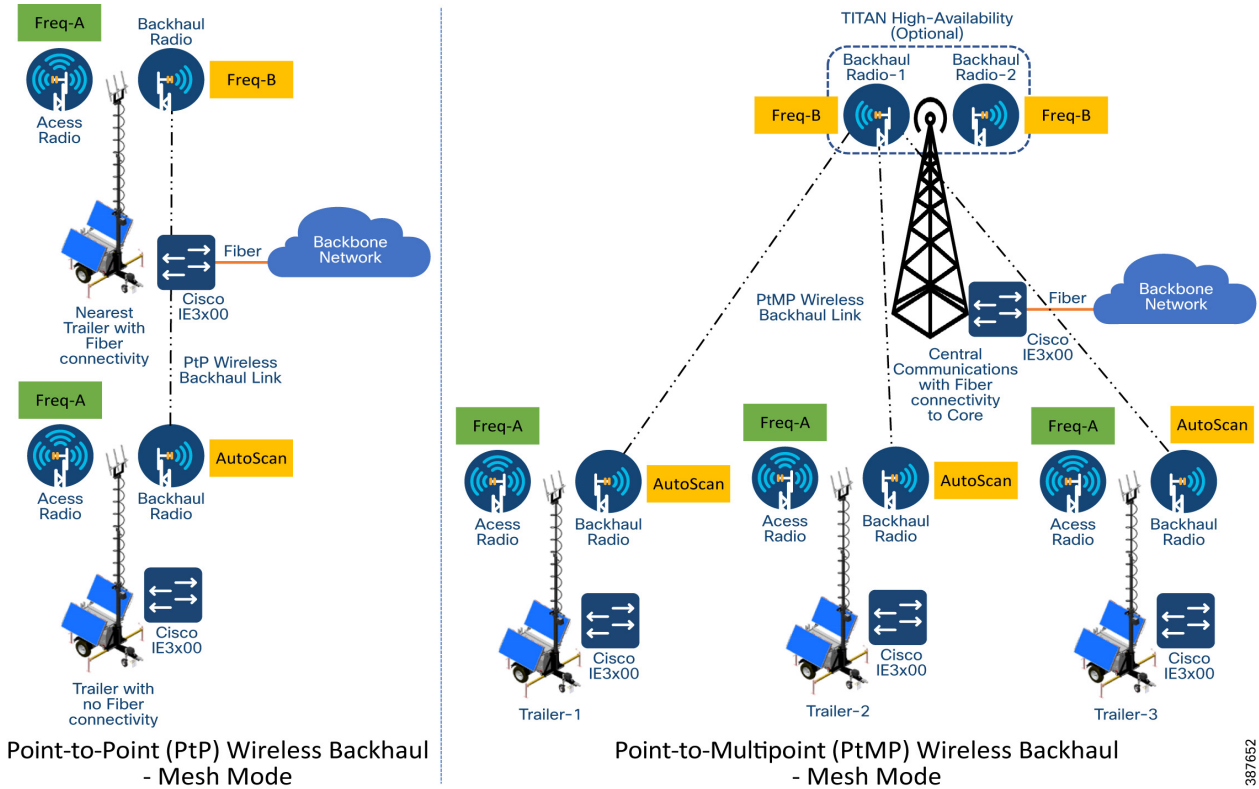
Freq-A

Backhaul Radio

Freq-B

Acess Radio

Fiber

Backbone Network

Cisco IE3x00

Nearest Trailer with Fiber connectivity

PtP Wireless Backhaul Link

Freq-A

Acess Radio

Backhaul Radio

AutoScan

Cisco IE3x00

Trailer with no Fiber connectivity

Point-to-Point (PtP) Wireless Backhaul - Mesh Mode

TITAN High-Availability (Optional)

Backhaul Radio-1

Backhaul Radio-2

Freq-B

Freq-B

PtMP Wireless Backhaul Link

Fiber

Backbone Network

Cisco IE3x00

Central Communications with Fiber connectivity to Core

Freq-A

Acess Radio

AutoScan

Backhaul Radio

Cisco IE3x00

Trailer-1

Freq-A

Acess Radio

AutoScan

Backhaul Radio

Cisco IE3x00

Trailer-2

Freq-A

AutoScan

Acess Radio

Backhaul Radio

Cisco IE3x00

Trailer-3

Point-to-Multipoint (PtMP) Wireless Backhaul - Mesh Mode

387652